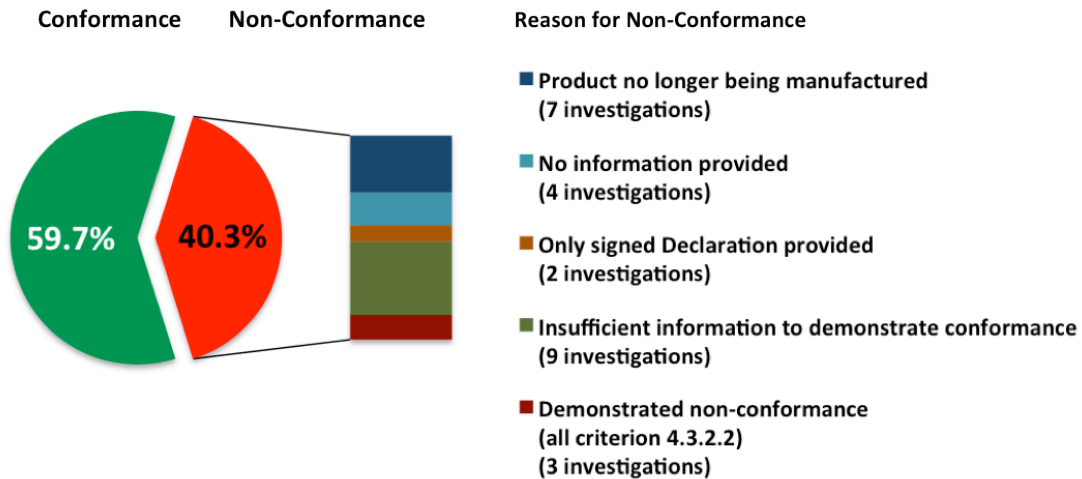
Conformance Non-Conformance

Reason for Non-Conformance

59.7%

40.3%

Product no longer being manufactured (7 investigations)

No information provided (4 investigations)

Only signed Declaration provided (2 investigations)

Insufficient information to demonstrate conformance (9 investigations)

Demonstrated non-conformance (all criterion 4.3.2.2) (3 investigations)